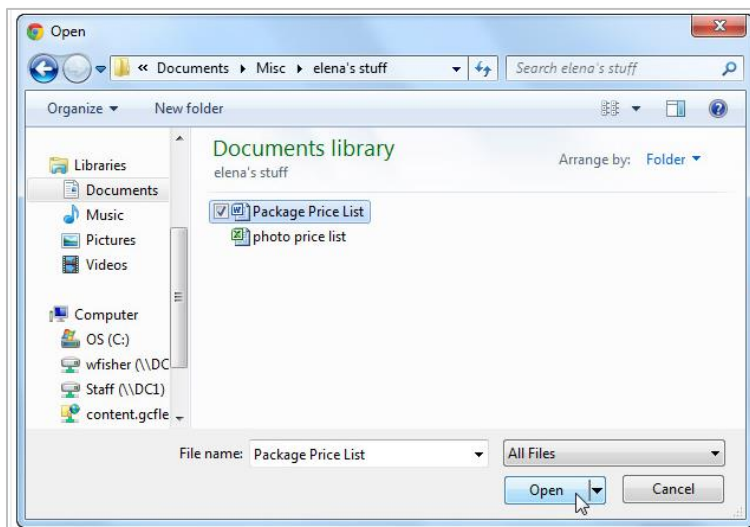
Open

« Documents ▸ Misc ▸ elena's stuff

Search elena's stuff

Organize ▾ New folder

Libraries
Documents
Music
Pictures
Videos

Computer
OS (C:)
wfisher (\\DC
Staff (\\DC1)
content.gcfle

Documents library
elena's stuff

Arrange by: Folder ▾

Package Price List
photo price list

File name: Package Price List

All Files

Open

Cancel